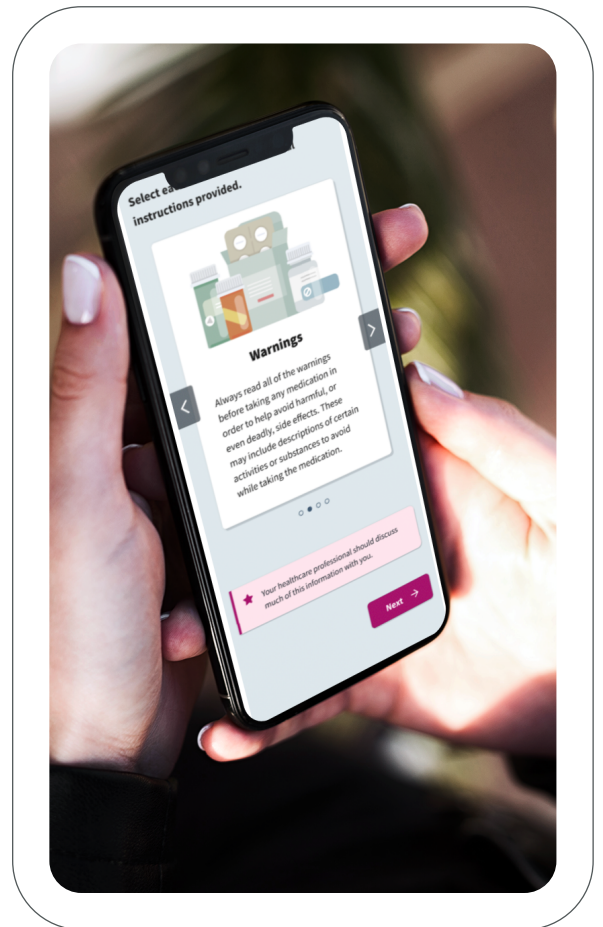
Select ea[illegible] instructions provided.

Warnings

Always read all of the warnings before taking any medication in order to help avoid harmful, or even deadly, side effects. These may include descriptions of certain activities or substances to avoid while taking the medication.

Your healthcare professional should discuss much of this information with you.

Next